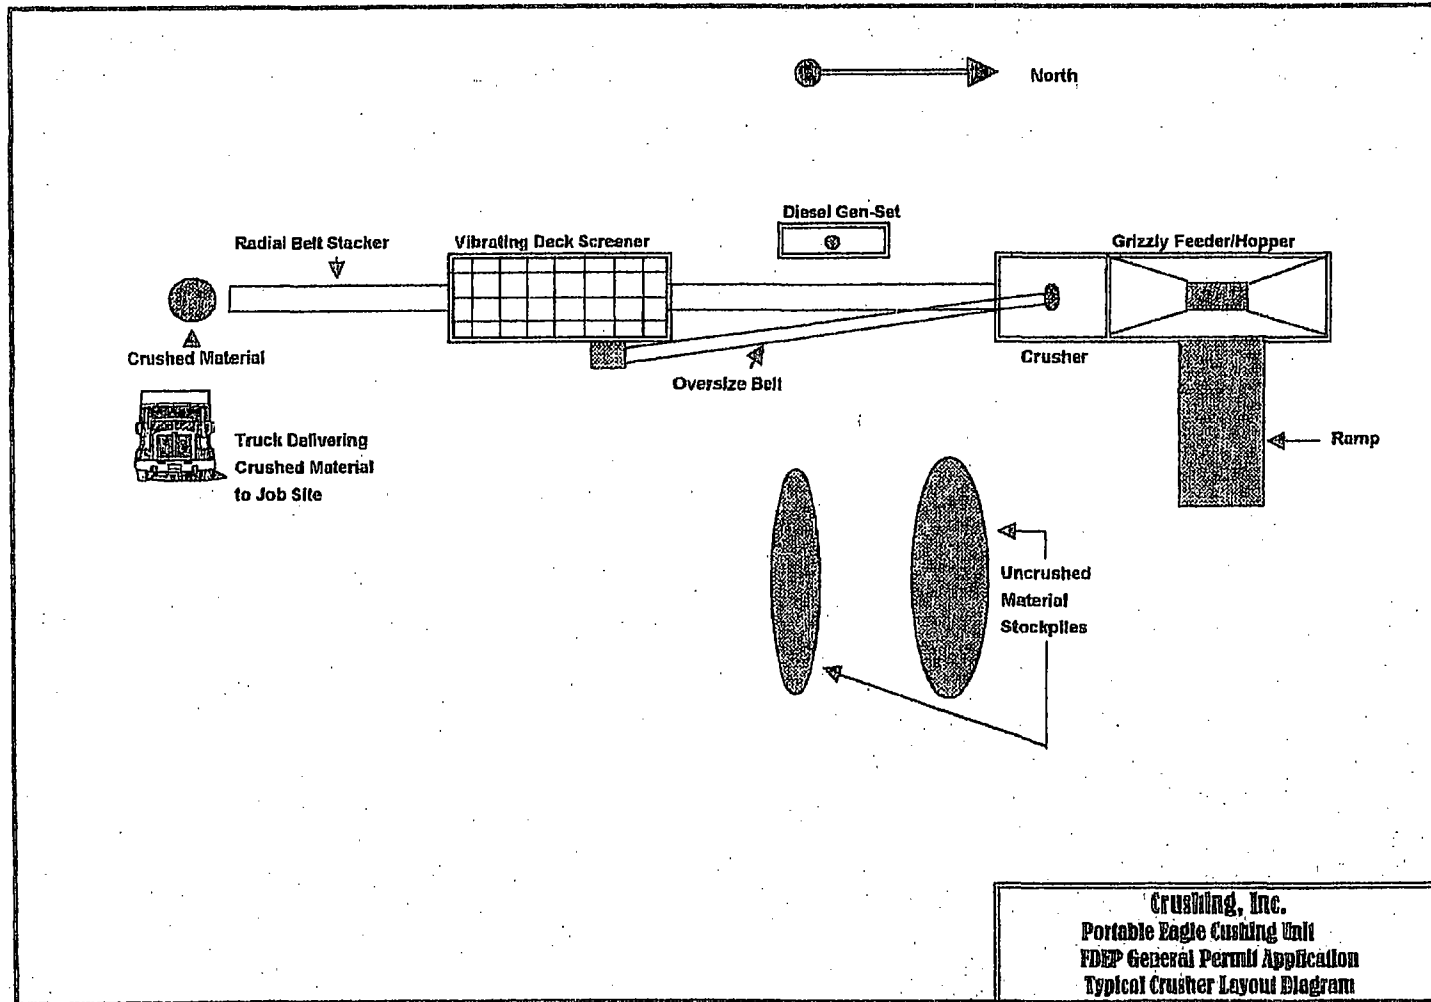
North

Diesel Gen-Set

Radial Belt Stacker

Vibrating Deck Screener

Grizzly Feeder/Hopper

Crushed Material

Oversize Belt

Crusher

Truck Delivering Crushed Material to Job Site

Ramp

Uncrushed Material Stockpiles

Crushing, Inc.
Portable Eagle Cushing Unit
FDEP General Permit Application
Typical Crusher Layout Diagram